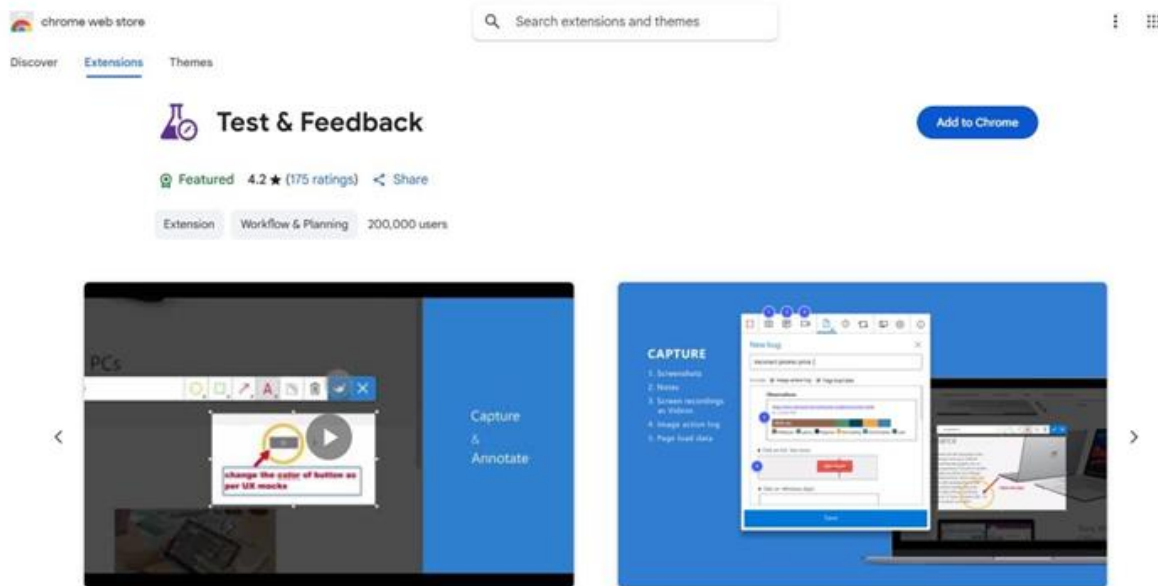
chrome web store

Search extensions and themes

Discover Extensions Themes

Test & Feedback

Add to Chrome

Featured 4.2 ★ (175 ratings) Share

Extension Workflow & Planning 200,000 users

PCs

change the color of button as per UX mocks

Capture & Annotate

CAPTURE

1. Screenshots
2. Notes
3. Screen recordings as Videos
4. Image action log
5. Page load data

New bug

Observations

Save

‹ ›